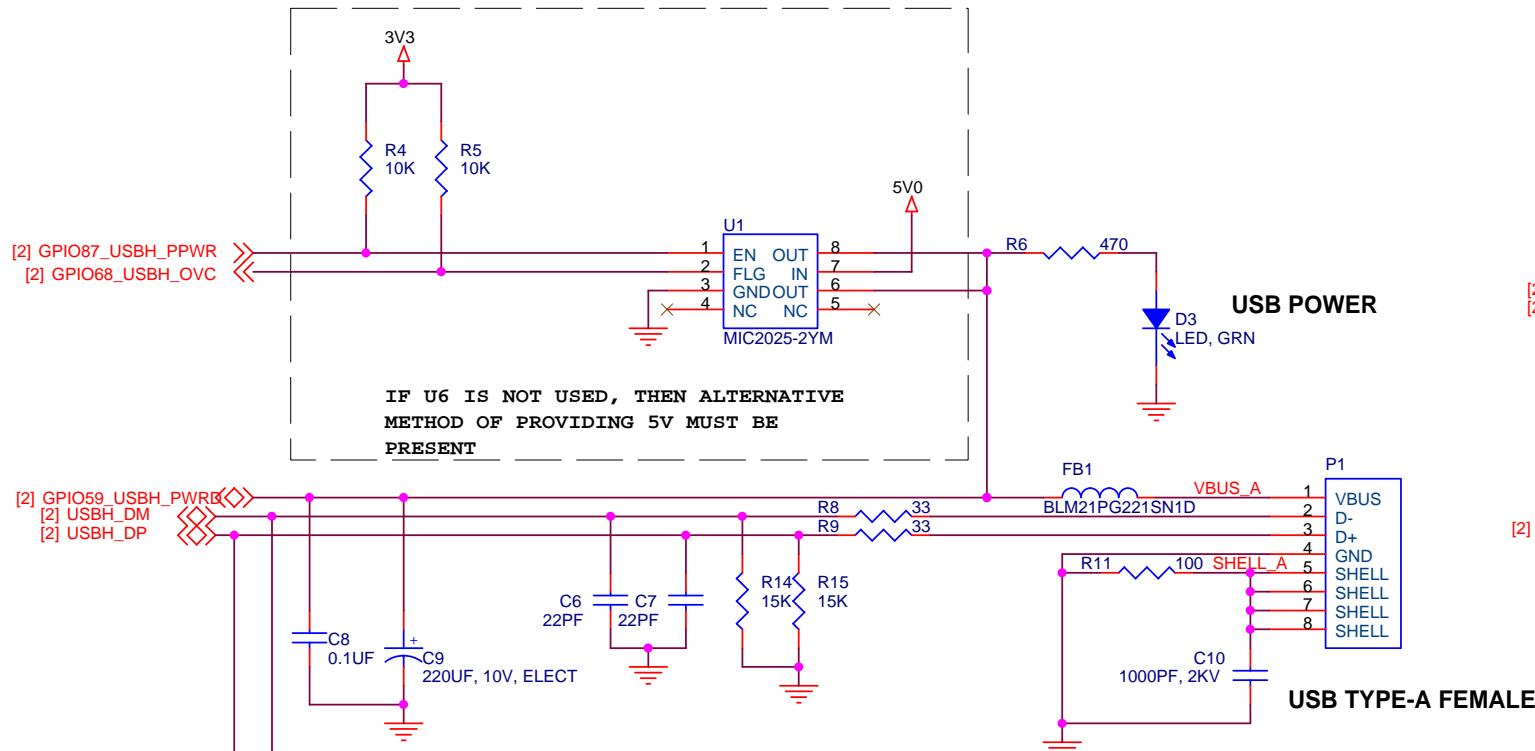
3V3

R4
10K

R5
10K

5V0

U1

[2] GPIO87_USBH_PPWR
[2] GPIO68_USBH_OVC

1 EN OUT 8
2 FLG IN 7
3 GND OUT 6
4 NC NC 5

MIC2025-2YM

R6 470

D3
LED, GRN

USB POWER

IF U6 IS NOT USED, THEN ALTERNATIVE METHOD OF PROVIDING 5V MUST BE PRESENT

FB1
BLM21PG221SN1D

VBUS_A

P1

[2] GPIO59_USBH_PWRD
[2] USBH_DM
[2] USBH_DP

R8 33
R9 33

1 VBUS
2 D-
3 D+
4 GND
5 SHELL
6 SHELL
7 SHELL
8 SHELL

R11 100 SHELL_A

C6
22PF

C7
22PF

R14
15K

R15
15K

C8
0.1UF

C9
220UF, 10V, ELECT

C10
1000PF, 2KV

USB TYPE-A FEMALE

[2
[2

[2]